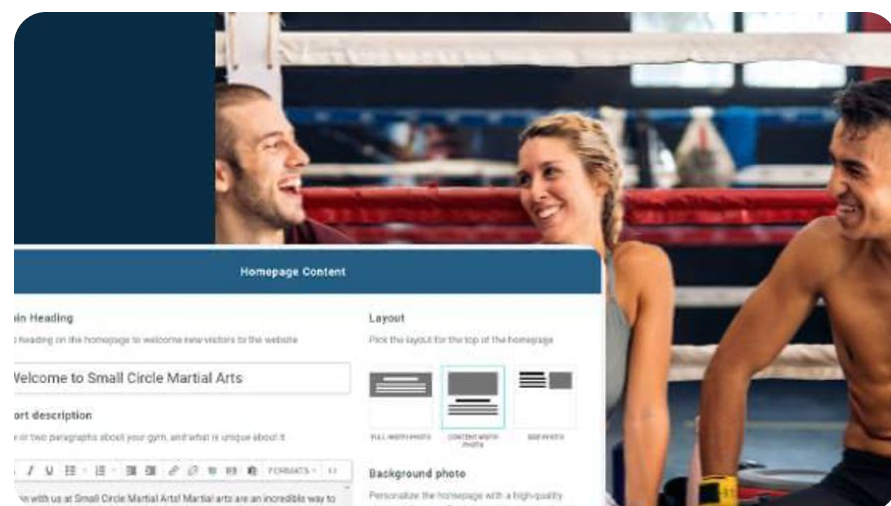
Homepage Content

in Heading

heading on the homepage to welcome new visitors to the website

Welcome to Small Circle Martial Arts

ort description

or two paragraphs about your gym, and what is unique about it

FORMATS

n with us at Small Circle Martial Arts! Martial arts are an incredible way to

Layout

Pick the layout for the top of the homepage

FULL WIDTH PHOTO

CONTENT WIDTH PHOTO

SIDE PHOTO

Background photo

Personalize the homepage with a high-quality